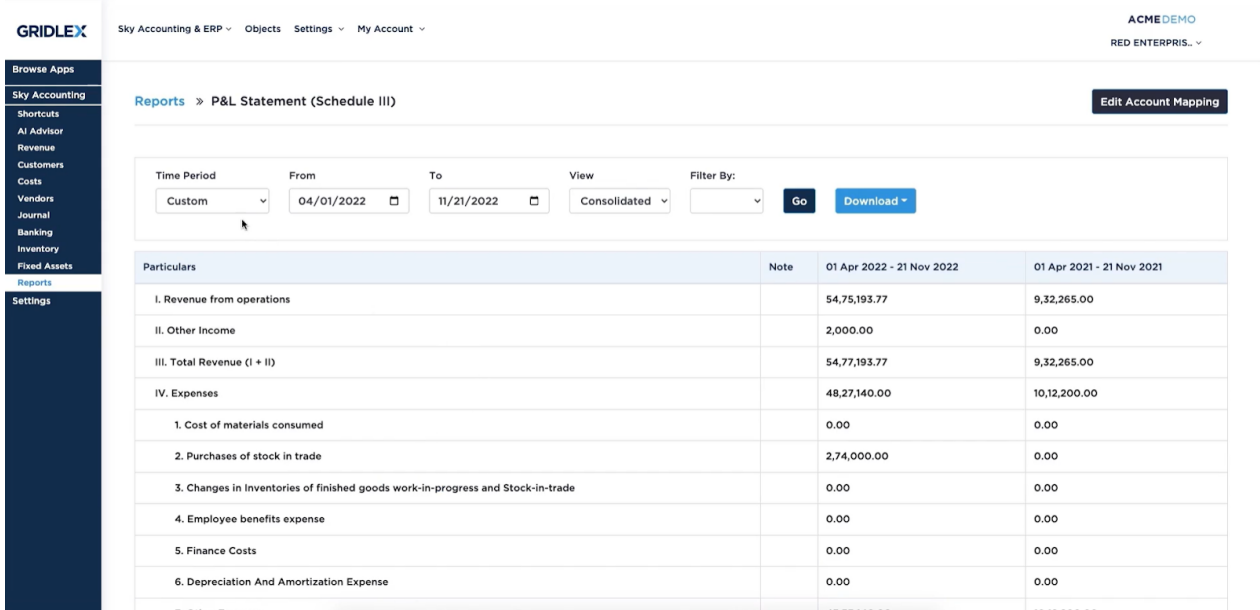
GRIDLEX

Sky Accounting & ERP ⌄ Objects Settings ⌄ My Account ⌄

ACMEDEMO
RED ENTERPRIS.. ⌄

Browse Apps
Sky Accounting
Shortcuts
AI Advisor
Revenue
Customers
Costs
Vendors
Journal
Banking
Inventory
Fixed Assets
Reports
Settings

Reports » P&L Statement (Schedule III)

Edit Account Mapping

Time Period
Custom
From
04/01/2022
To
11/21/2022
View
Consolidated
Filter By:
Go
Download

| Particulars | Note | 01 Apr 2022 - 21 Nov 2022 | 01 Apr 2021 - 21 Nov 2021 |
|---|---|---|---|
| I. Revenue from operations | | 54,75,193.77 | 9,32,265.00 |
| II. Other Income | | 2,000.00 | 0.00 |
| III. Total Revenue (I + II) | | 54,77,193.77 | 9,32,265.00 |
| IV. Expenses | | 48,27,140.00 | 10,12,200.00 |
| 1. Cost of materials consumed | | 0.00 | 0.00 |
| 2. Purchases of stock in trade | | 2,74,000.00 | 0.00 |
| 3. Changes in Inventories of finished goods work-in-progress and Stock-in-trade | | 0.00 | 0.00 |
| 4. Employee benefits expense | | 0.00 | 0.00 |
| 5. Finance Costs | | 0.00 | 0.00 |
| 6. Depreciation And Amortization Expense | | 0.00 | 0.00 |
| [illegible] | | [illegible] | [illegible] |